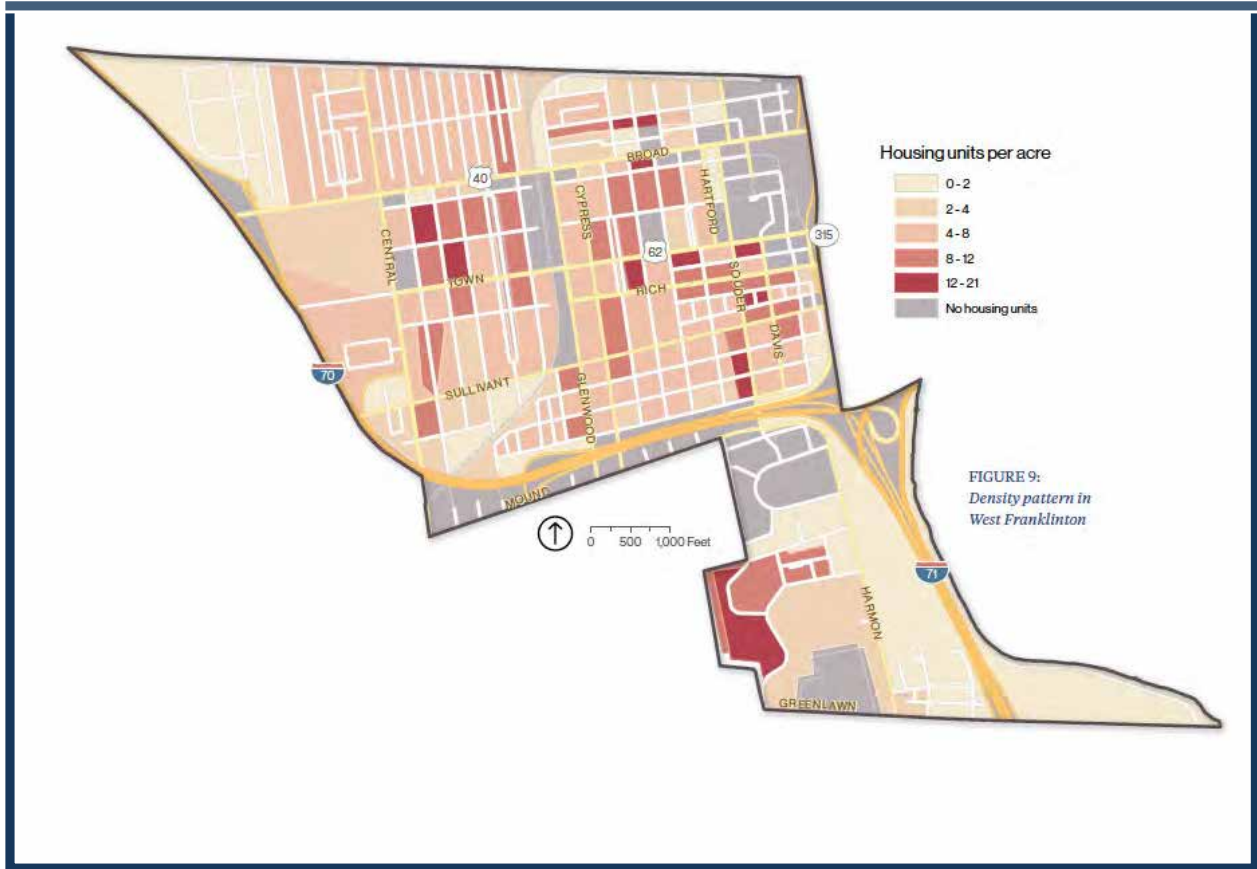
Housing units per acre
0 - 2
2 - 4
4 - 8
8 - 12
12 - 21
No housing units

BROAD
40
CENTRAL
TOWN
CYPRESS
62
HARTFORD
315
RICH
SOUDER
DAVIS
70
SULLIVANT
GLENWOOD
MOUND
0 500 1,000 Feet
71
HARMON
GREENLAWN

FIGURE 9:
Density pattern in West Franklinton